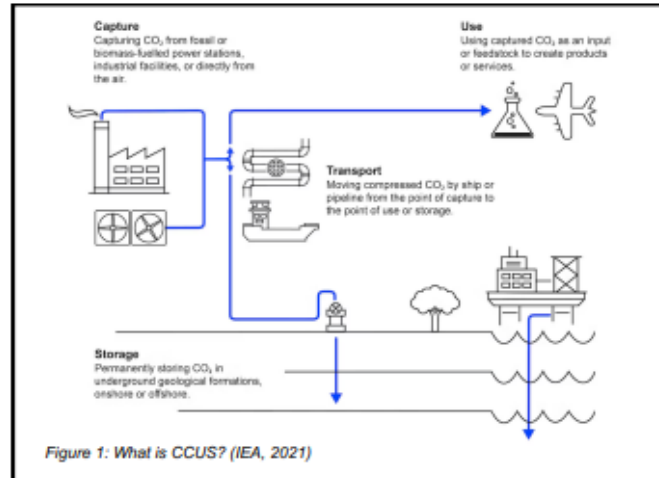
Capture
Capturing $CO_2$ from fossil or biomass-fuelled power stations, industrial facilities, or directly from the air.

Use
Using captured $CO_2$ as an input or feedstock to create products or services.

Transport
Moving compressed $CO_2$ by ship or pipeline from the point of capture to the point of use or storage.

Storage
Permanently storing $CO_2$ in underground geological formations, onshore or offshore.

Figure 1: What is CCUS? (IEA, 2021)